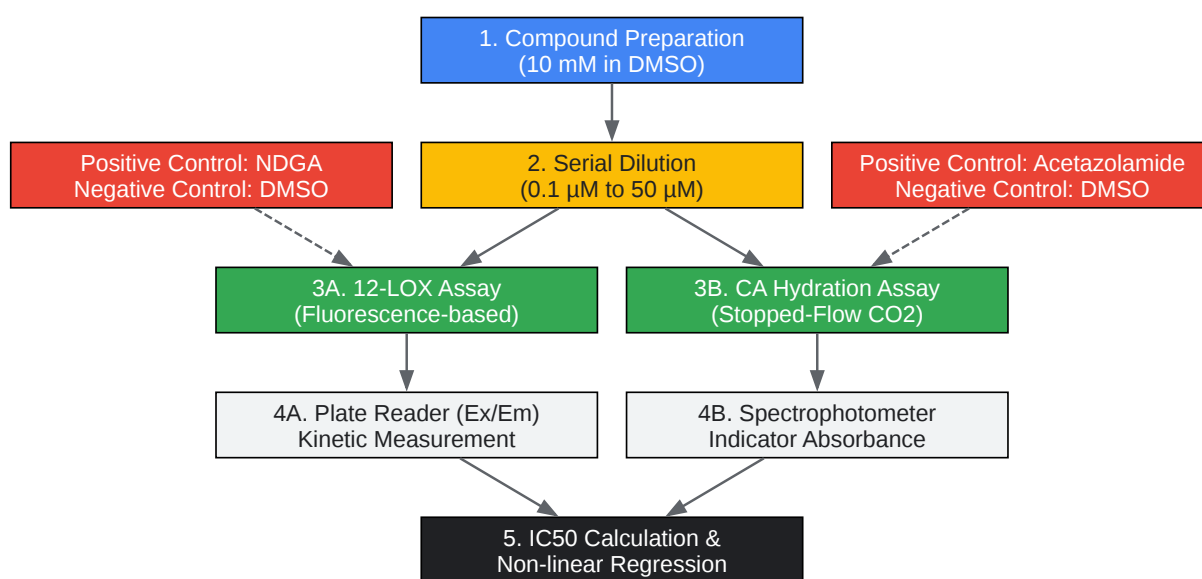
1. Compound Preparation
(10 mM in DMSO)

Positive Control: NDGA
Negative Control: DMSO

2. Serial Dilution
(0.1 µM to 50 µM)

Positive Control: Acetazolamide
Negative Control: DMSO

3A. 12-LOX Assay
(Fluorescence-based)

3B. CA Hydration Assay
(Stopped-Flow CO2)

4A. Plate Reader (Ex/Em)
Kinetic Measurement

4B. Spectrophotometer
Indicator Absorbance

5. IC50 Calculation &
Non-linear Regression